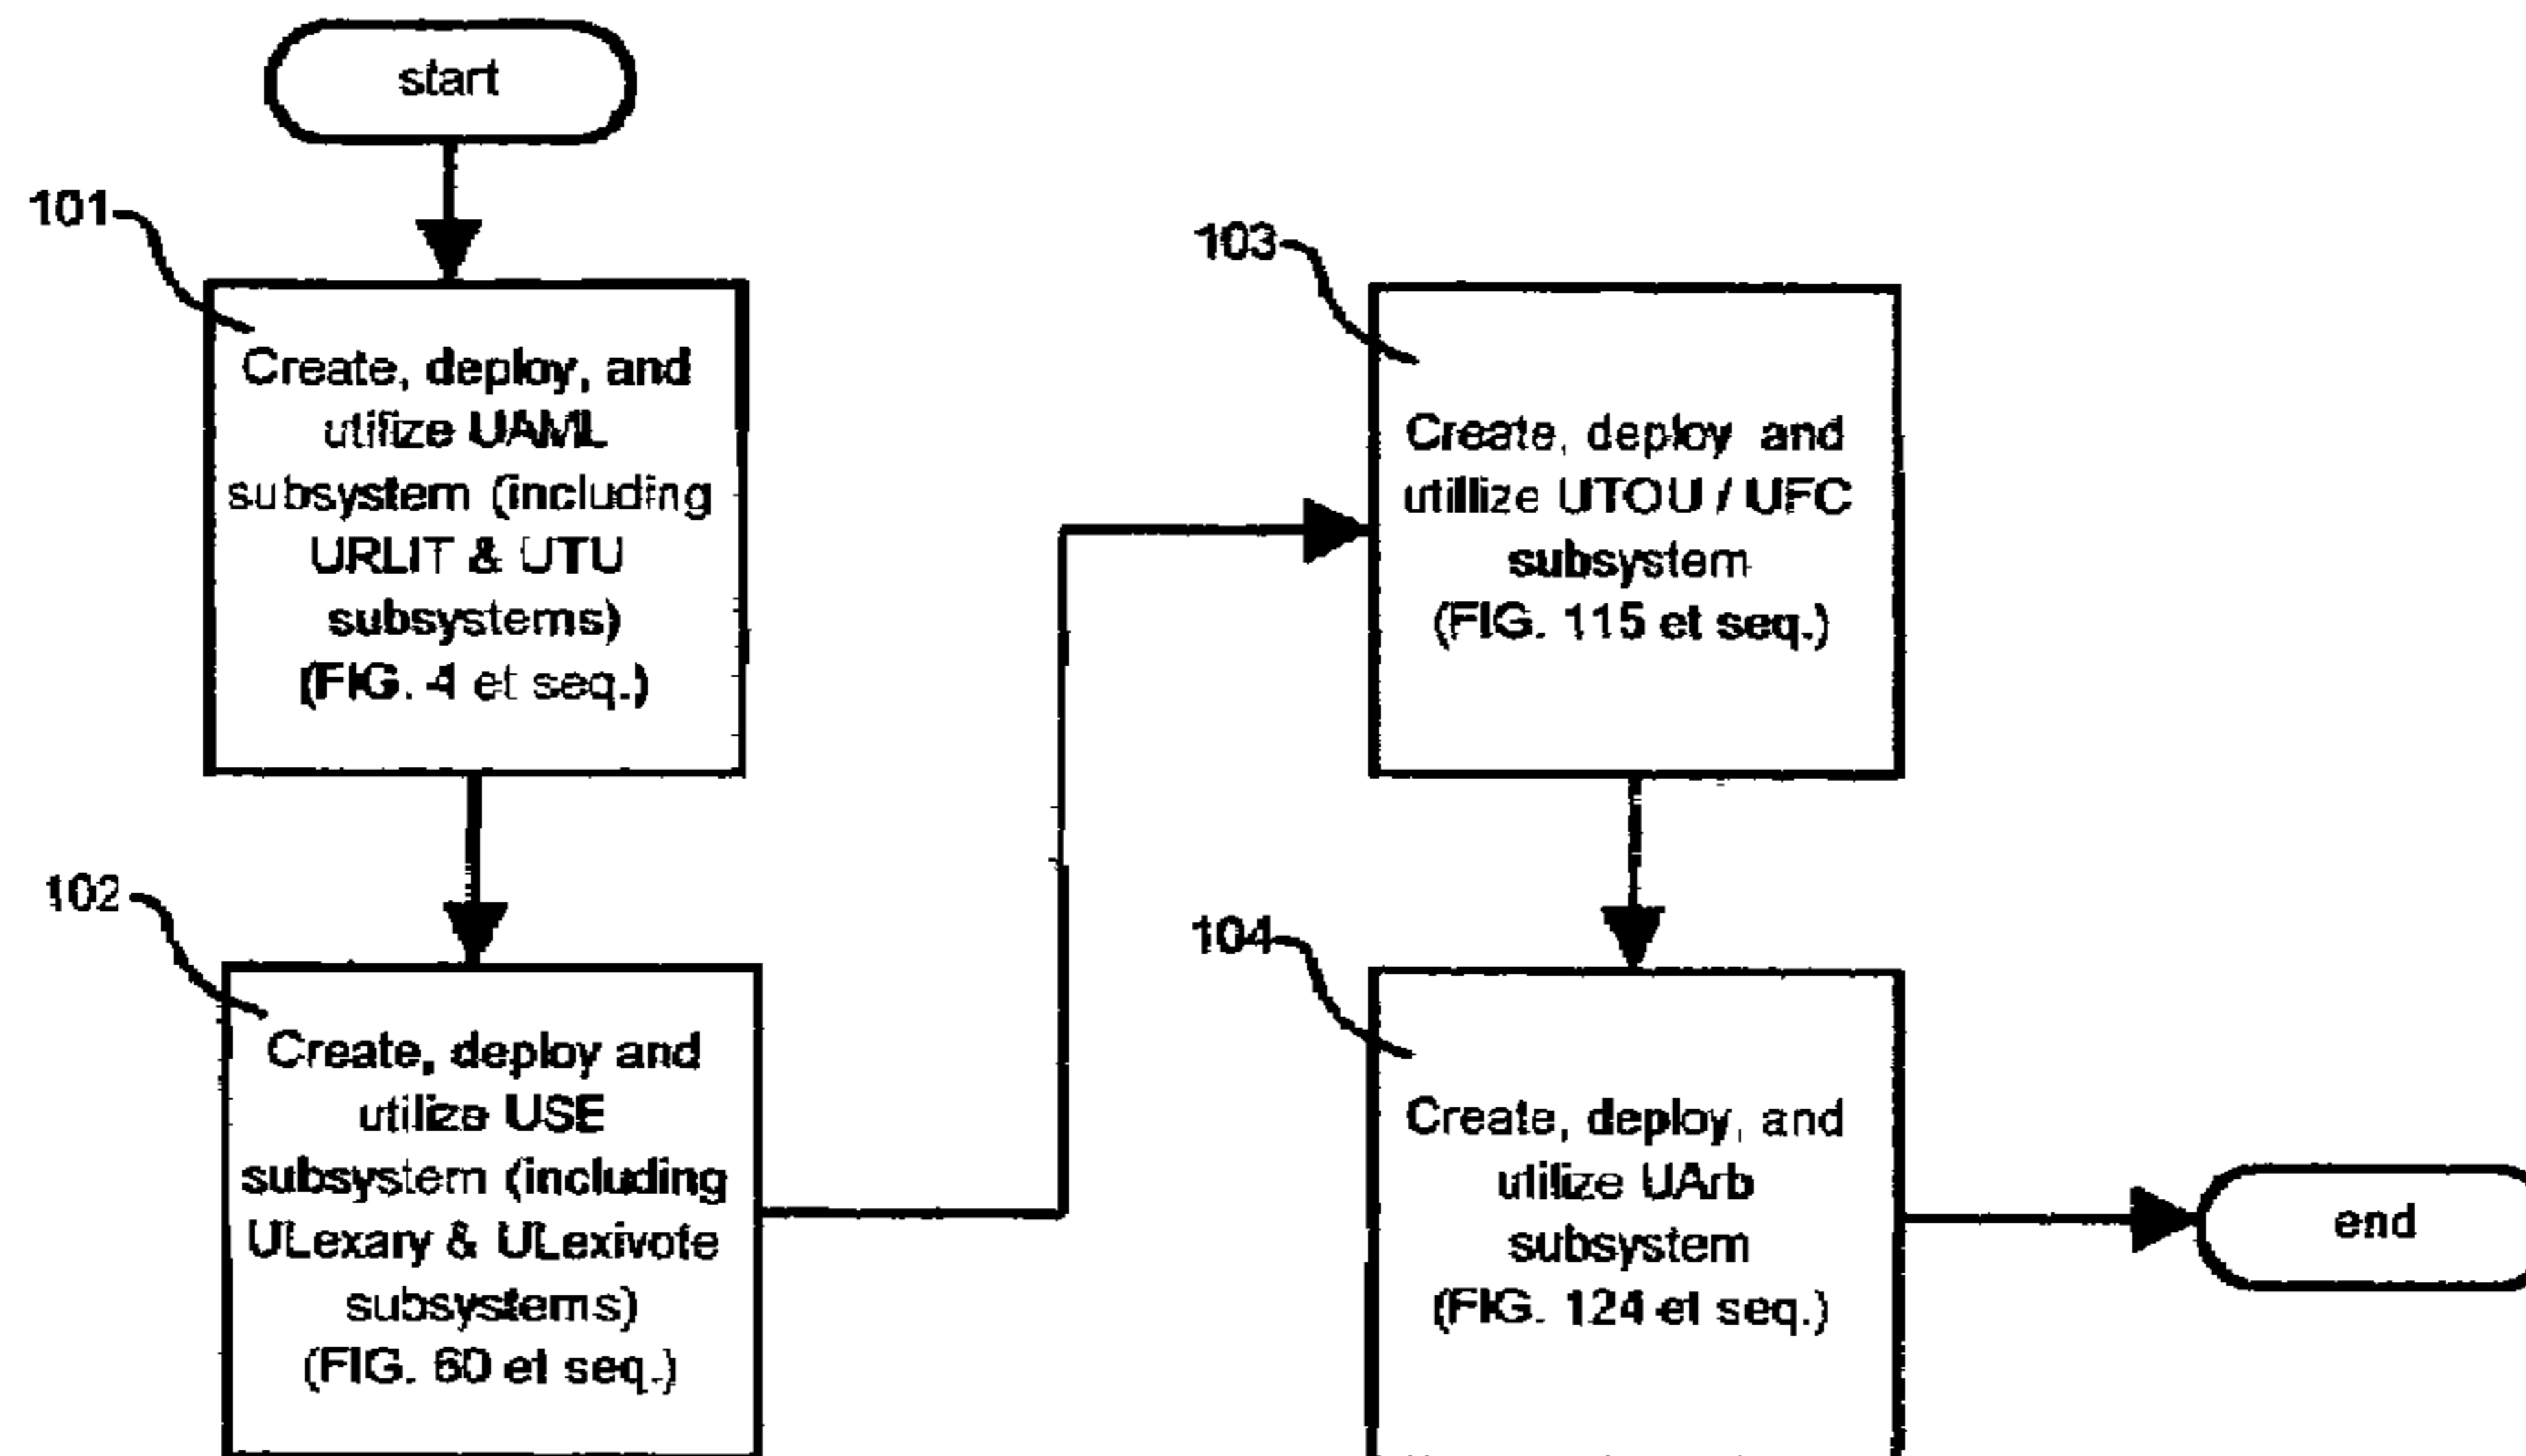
start

101

Create, deploy, and utilize UAML subsystem (including URLIT & UTU subsystems) (FIG. 4 et seq.)

102

Create, deploy and utilize USE subsystem (including ULexary & ULexivote subsystems) (FIG. 60 et seq.)

103

Create, deploy and utillize UTOU / UFC subsystem (FIG. 115 et seq.)

104

Create, deploy, and utilize UArb subsystem (FIG. 124 et seq.)

end